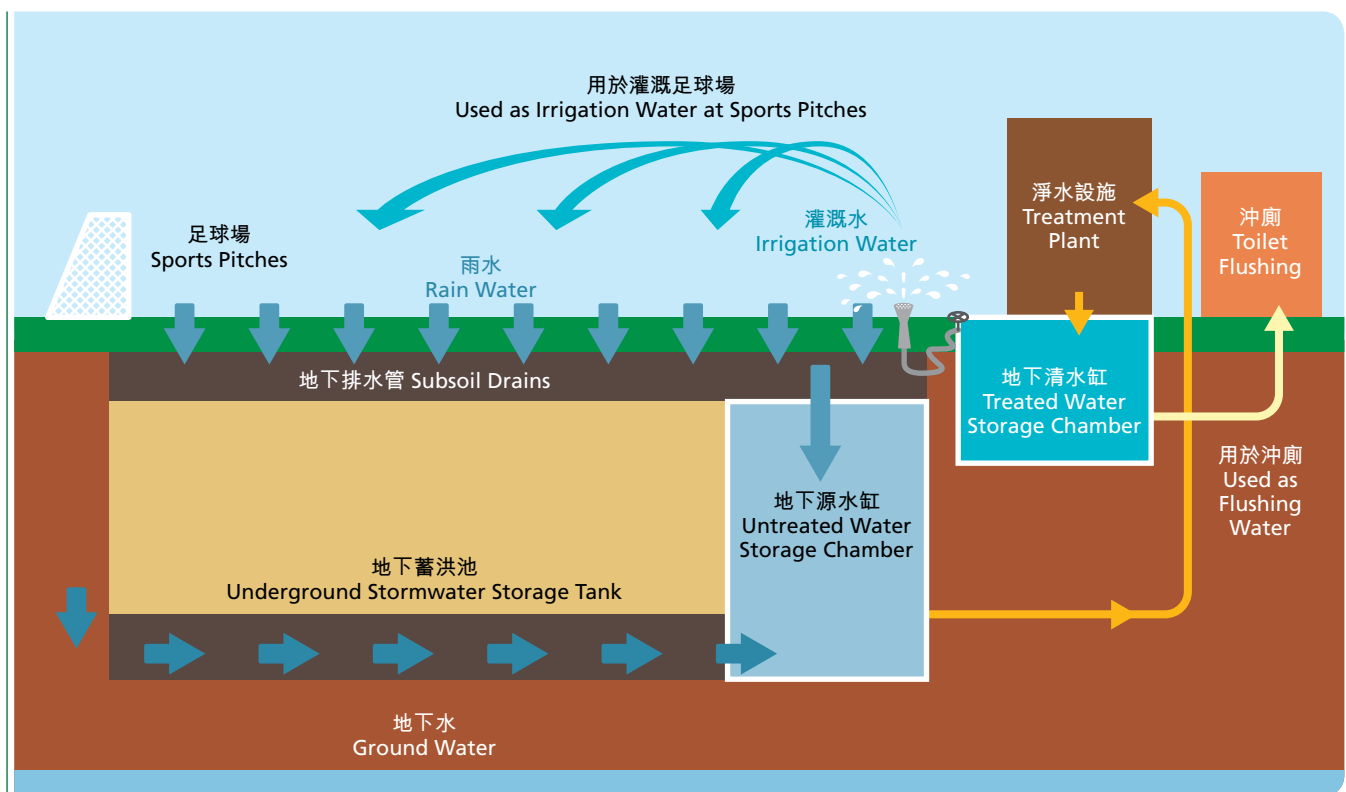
用於灌溉足球場
Used as Irrigation Water at Sports Pitches

淨水設施
Treatment Plant

沖廁
Toilet Flushing

足球場
Sports Pitches

灌溉水
Irrigation Water

雨水
Rain Water

地下排水管 Subsoil Drains

地下清水缸
Treated Water Storage Chamber

用於沖廁
Used as Flushing Water

地下源水缸
Untreated Water Storage Chamber

地下蓄洪池
Underground Stormwater Storage Tank

地下水
Ground Water